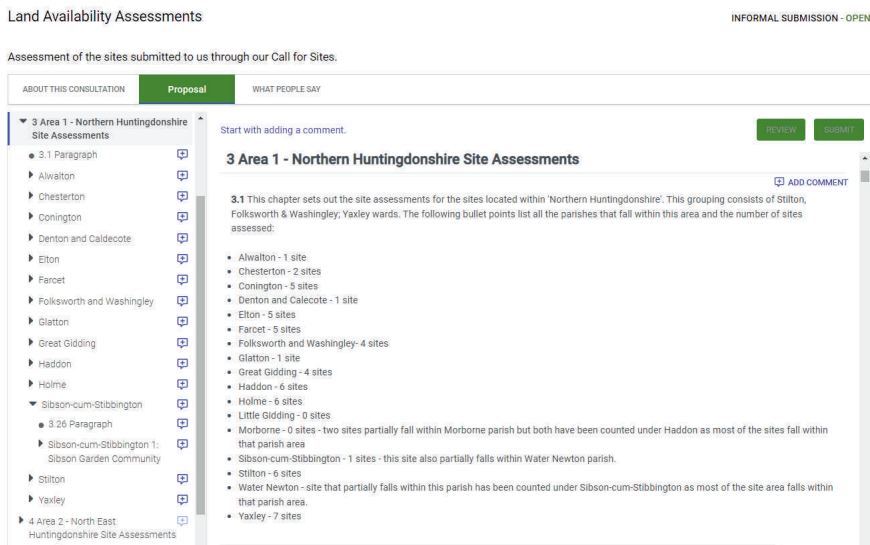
Land Availability Assessments

INFORMAL SUBMISSION - OPEN

Assessment of the sites submitted to us through our Call for Sites.

ABOUT THIS CONSULTATION
Proposal
WHAT PEOPLE SAY

3 Area 1 - Northern Huntingdonshire Site Assessments
3.1 Paragraph
Alwalton
Chesterton
Conington
Denton and Caldecote
Elton
Farcet
Folksworth and Washingley
Glatton
Great Gidding
Haddon
Holme
Sibson-cum-Stibbington
3.26 Paragraph
Sibson-cum-Stibbington 1: Sibson Garden Community
Stilton
Yaxley
4 Area 2 - North East Huntingdonshire Site Assessments

Start with adding a comment.

REVIEW
SUBMIT

3 Area 1 - Northern Huntingdonshire Site Assessments

ADD COMMENT

3.1 This chapter sets out the site assessments for the sites located within 'Northern Huntingdonshire'. This grouping consists of Stilton, Folksworth & Washingley; Yaxley wards. The following bullet points list all the parishes that fall within this area and the number of sites assessed:

- Alwalton - 1 site
- Chesterton - 2 sites
- Conington - 5 sites
- Denton and Calecote - 1 site
- Elton - 5 sites
- Farcet - 5 sites
- Folksworth and Washingley- 4 sites
- Glatton - 1 site
- Great Gidding - 4 sites
- Haddon - 6 sites
- Holme - 6 sites
- Little Gidding - 0 sites
- Morborne - 0 sites - two sites partially fall within Morborne parish but both have been counted under Haddon as most of the sites fall within that parish area
- Sibson-cum-Stibbington - 1 sites - this site also partially falls within Water Newton parish.
- Stilton - 6 sites
- Water Newton - site that partially falls within this parish has been counted under Sibson-cum-Stibbington as most of the site area falls within that parish area.
- Yaxley - 7 sites